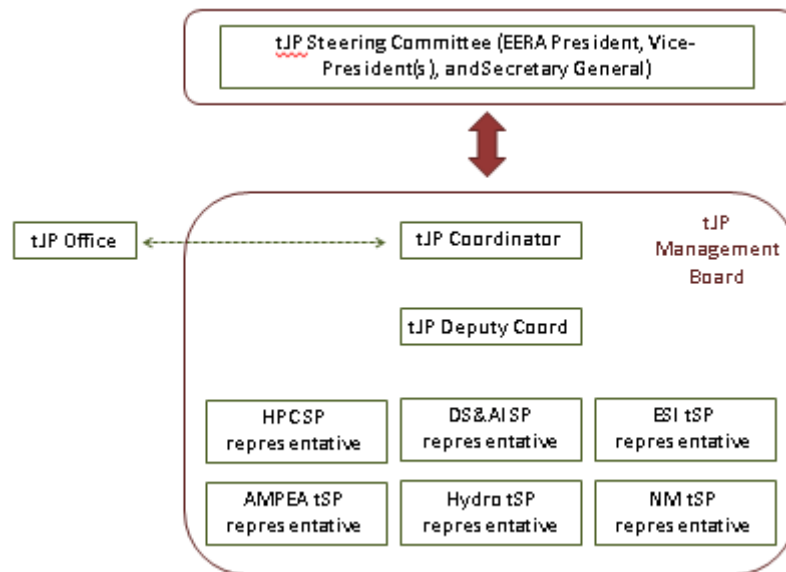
tJP Steering Committee (EERA President, Vice-President(s), andSecretary General)

tJP Office

tJP Coordinator

tJP Management Board

tJP Deputy Coord

HPCSP representative

DS&AISP representative

ESI tSP representative

AMPEA tSP representative

Hydro tSP representative

NM tSP representative